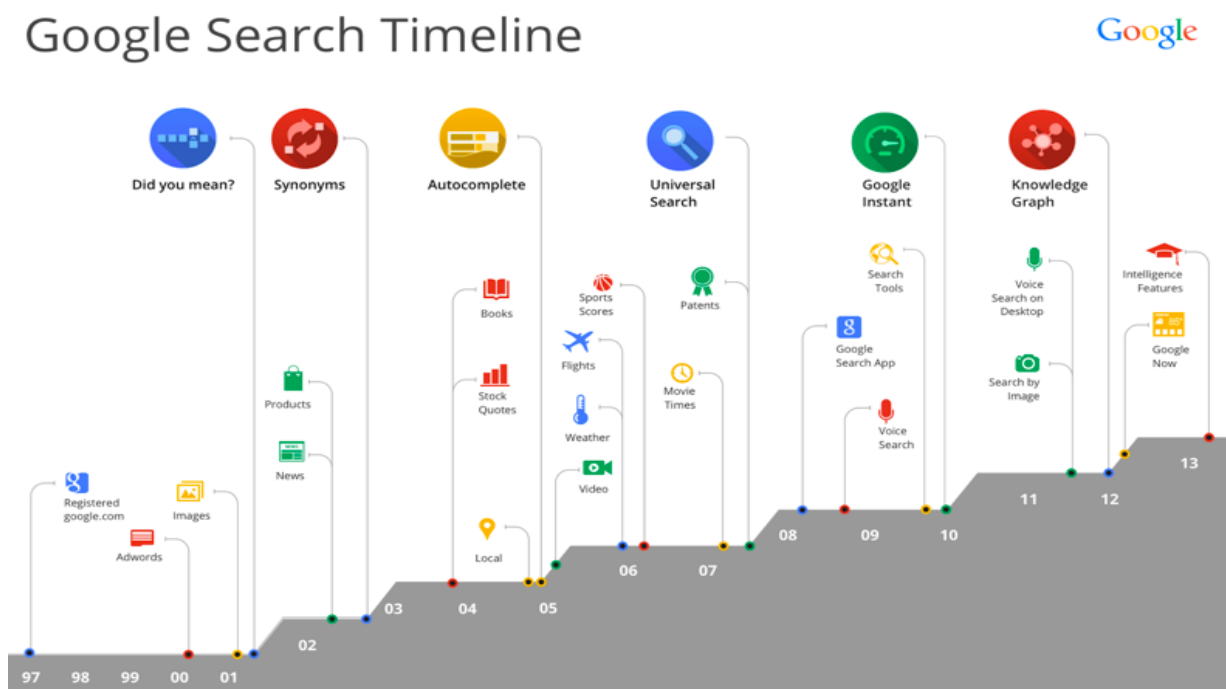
Google Search Timeline

Google

Did you mean?

Synonyms

Autocomplete

Universal Search

Google Instant

Knowledge Graph

Registered google.com

Adwords

Images

Products

News

Books

Stock Quotes

Local

Sports Scores

Flights

Weather

Video

Patents

Movie Times

Google Search App

Voice Search

Search Tools

Voice Search on Desktop

Search by Image

Intelligence Features

Google Now

97 98 99 00 01 02 03 04 05 06 07 08 09 10 11 12 13